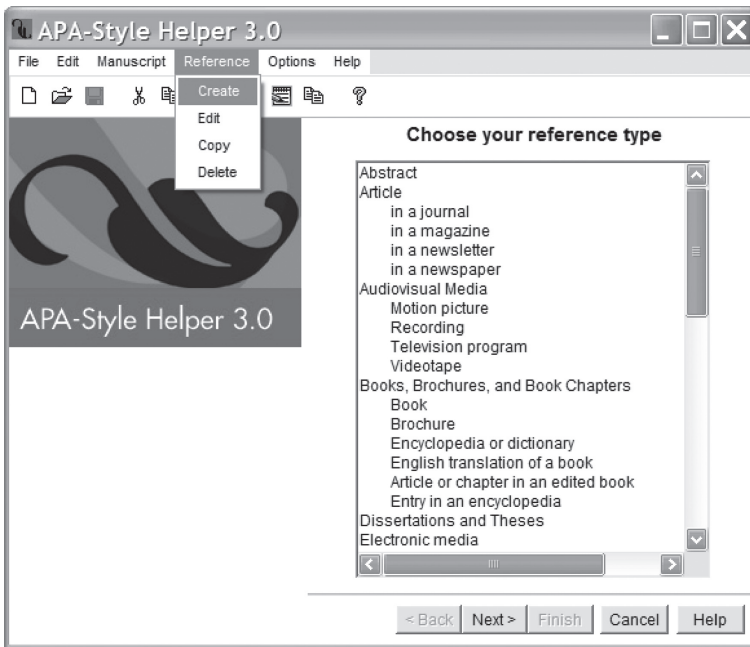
APA-Style Helper 3.0

File Edit Manuscript Reference Options Help

Create
Edit
Copy
Delete

APA-Style Helper 3.0

Choose your reference type

Abstract
Article
in a journal
in a magazine
in a newsletter
in a newspaper
Audiovisual Media
Motion picture
Recording
Television program
Videotape
Books, Brochures, and Book Chapters
Book
Brochure
Encyclopedia or dictionary
English translation of a book
Article or chapter in an edited book
Entry in an encyclopedia
Dissertations and Theses
Electronic media

< Back Next > Finish Cancel Help